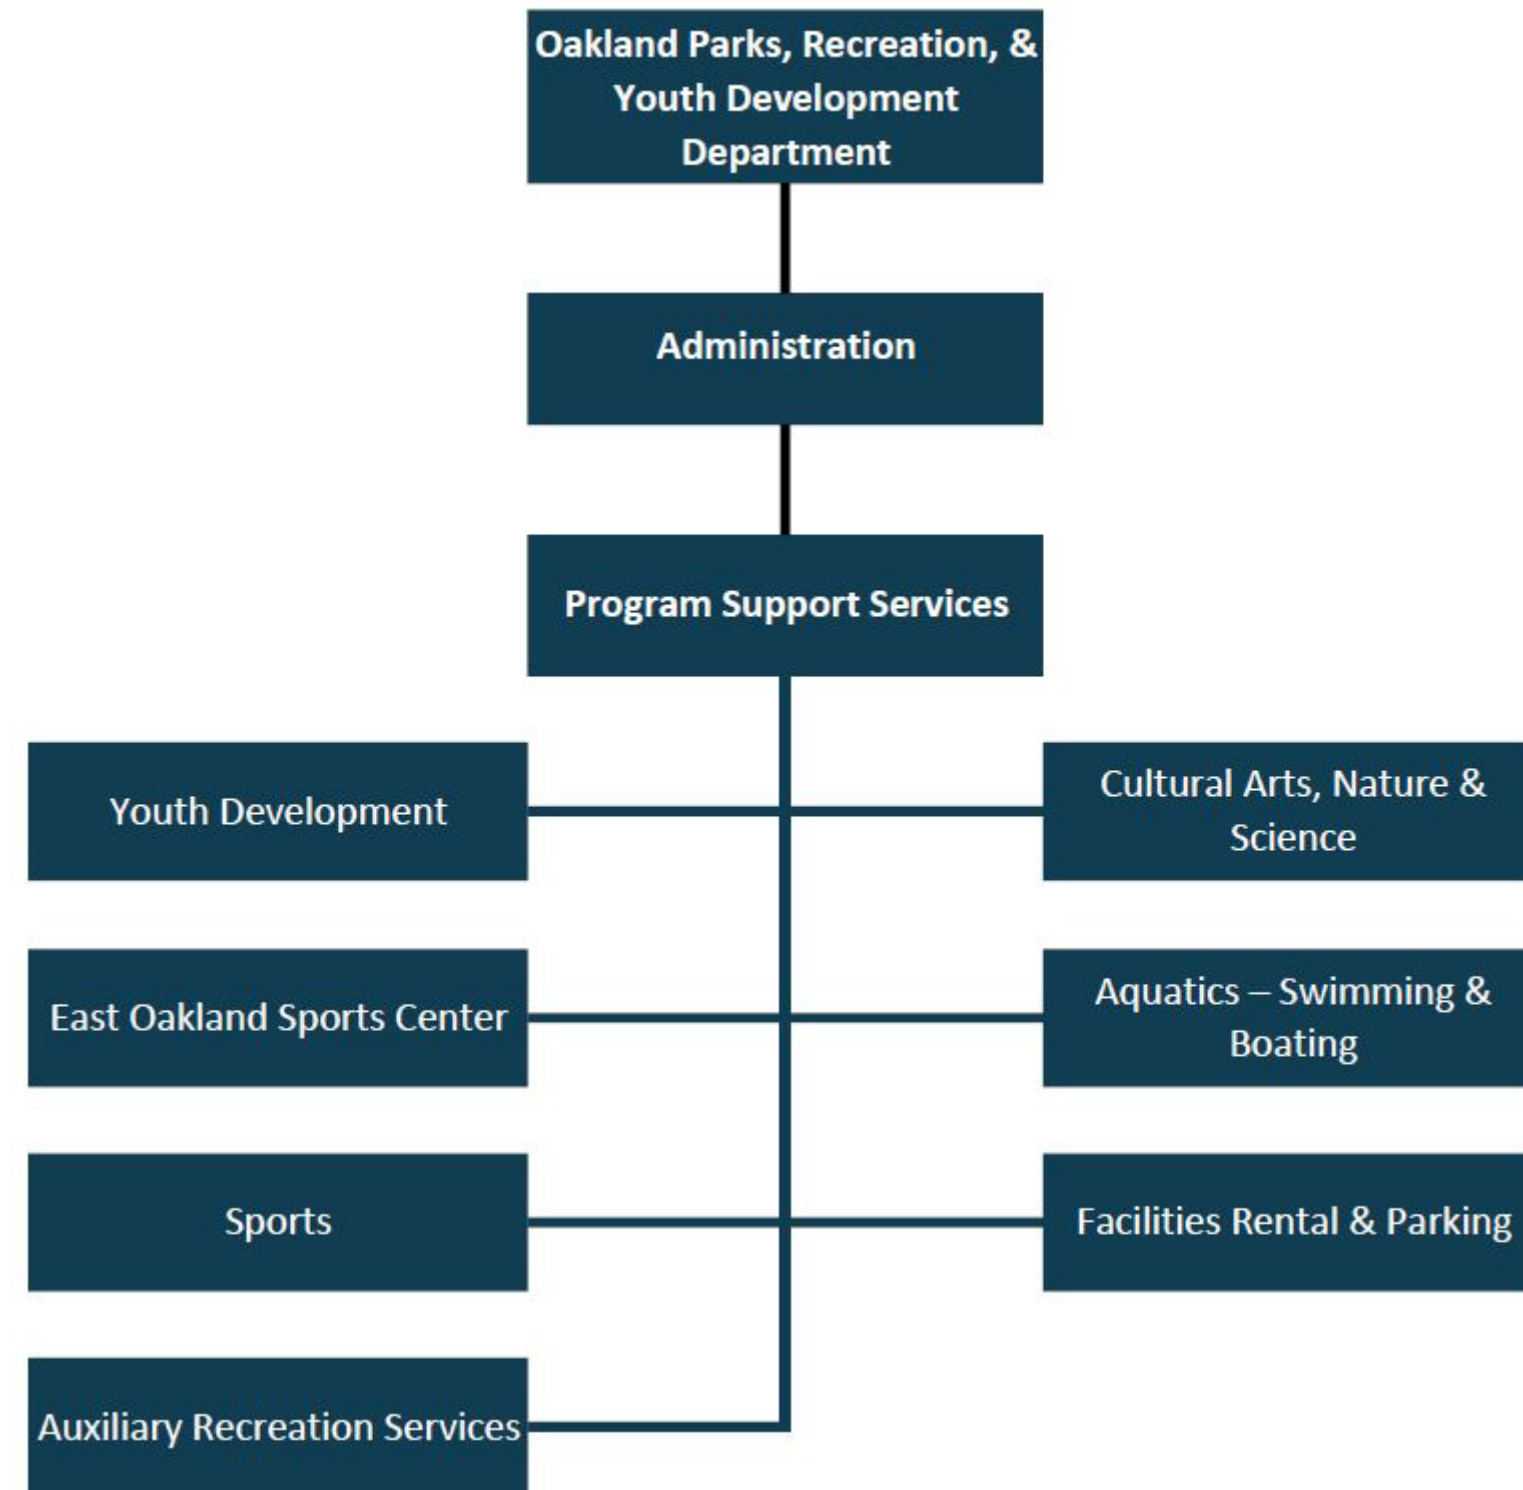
Oakland Parks, Recreation, & Youth Development Department

Administration

Program Support Services

Youth Development

Cultural Arts, Nature & Science

East Oakland Sports Center

Aquatics – Swimming & Boating

Sports

Facilities Rental & Parking

Auxiliary Recreation Services